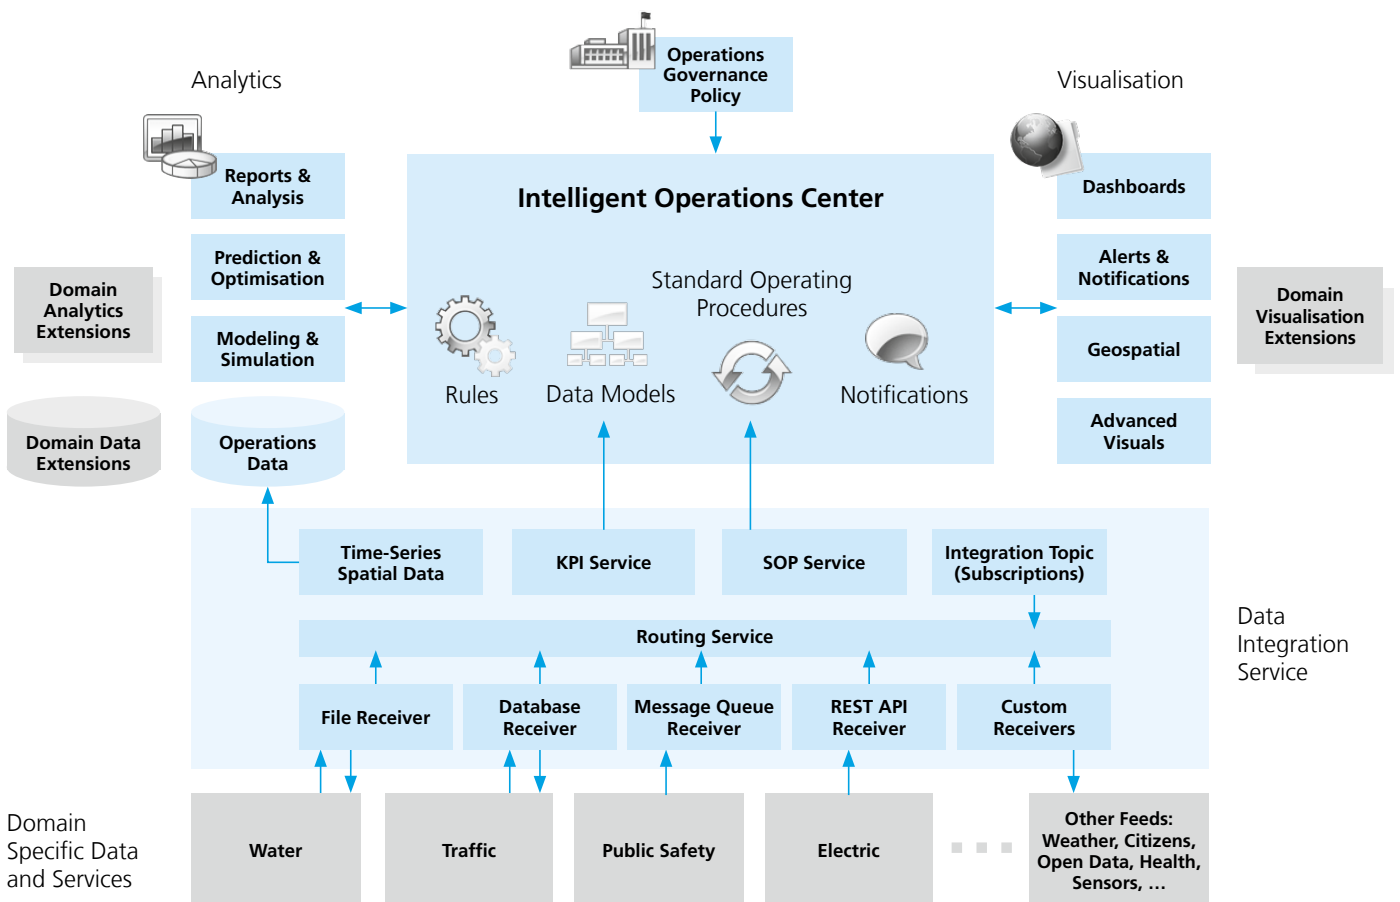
Operations Governance Policy

Analytics

Visualisation

Reports & Analysis

Prediction & Optimisation

Modeling & Simulation

Domain Analytics Extensions

Intelligent Operations Center

Standard Operating Procedures

Rules

Data Models

Notifications

Dashboards

Alerts & Notifications

Geospatial

Advanced Visuals

Domain Visualisation Extensions

Domain Data Extensions

Operations Data

Time-Series Spatial Data

KPI Service

SOP Service

Integration Topic (Subscriptions)

Routing Service

Data Integration Service

File Receiver

Database Receiver

Message Queue Receiver

REST API Receiver

Custom Receivers

Domain Specific Data and Services

Water

Traffic

Public Safety

Electric

Other Feeds: Weather, Citizens, Open Data, Health, Sensors, ...